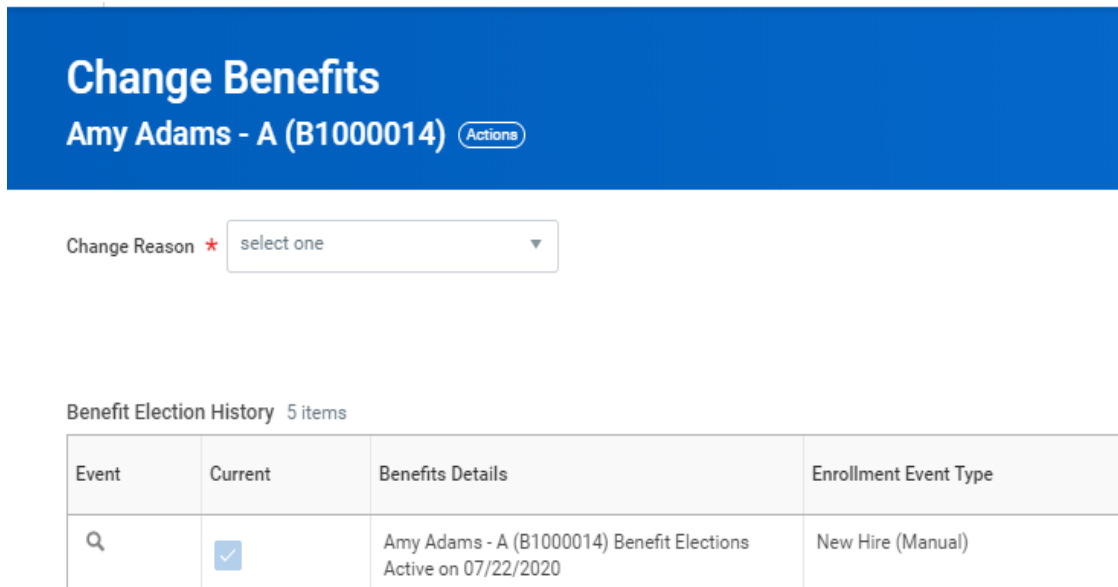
Change Benefits
Amy Adams - A (B1000014) Actions

Change Reason * select one

Benefit Election History 5 items

| Event | Current | Benefits Details | Enrollment Event Type |
|---|---|---|---|
| | | Amy Adams - A (B1000014) Benefit Elections Active on 07/22/2020 | New Hire (Manual) |